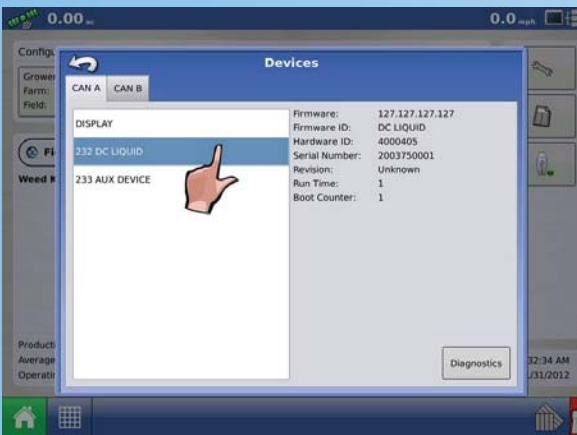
0.00 ac

0.0 mph

Configu

Grower
Farm:
Field:

Fi

Weed K

Producti
Average
Operatio

32:34 AM
/31/2012

Devices

CAN A
CAN B

DISPLAY
232 DC LIQUID
233 AUX DEVICE

| | |
|---|---|
| Firmware: | 127.127.127.127 |
| Firmware ID: | DC LIQUID |
| Hardware ID: | 4000405 |
| Serial Number: | 2003750001 |
| Revision: | Unknown |
| Run Time: | 1 |
| Boot Counter: | 1 |

Diagnostics